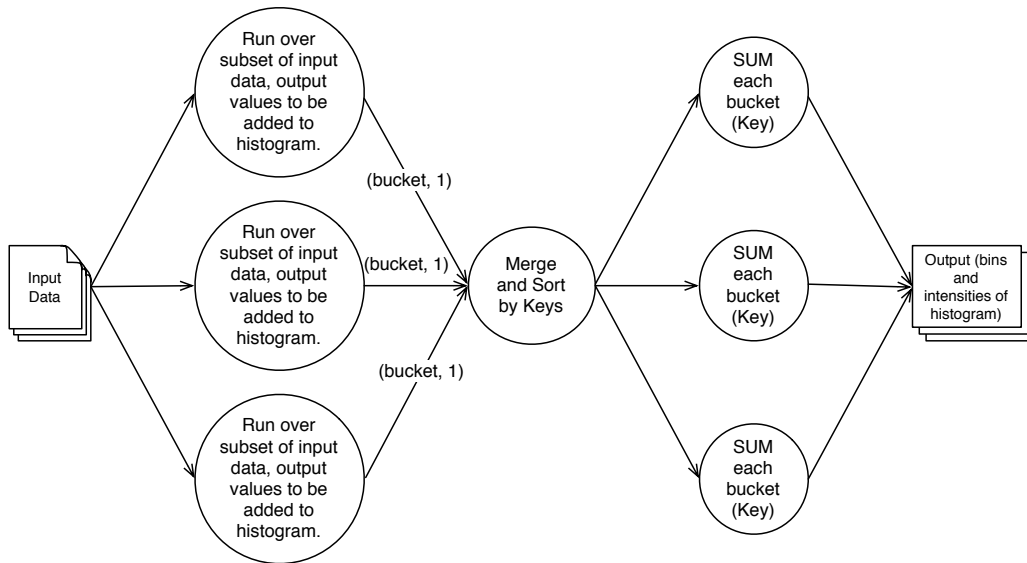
Input Data

Run over subset of input data, output values to be added to histogram.

Run over subset of input data, output values to be added to histogram.

Run over subset of input data, output values to be added to histogram.

(bucket, 1)

(bucket, 1)

(bucket, 1)

Merge and Sort by Keys

SUM each bucket (Key)

SUM each bucket (Key)

SUM each bucket (Key)

Output (bins and intensities of histogram)